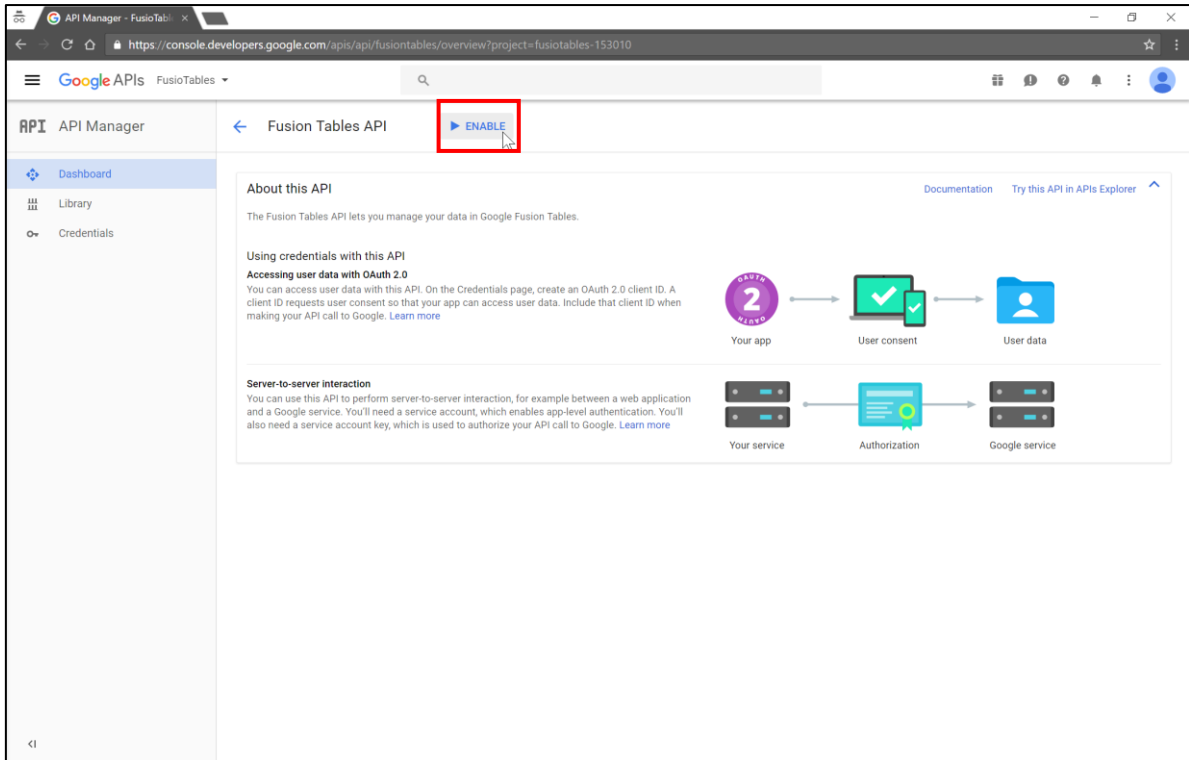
API Manager - FusioTabl ×

https://console.developers.google.com/apis/api/fusiontables/overview?project=fusiotables-153010

Google APIs FusioTables

API API Manager

Fusion Tables API

ENABLE

Dashboard

Library

Credentials

About this API

Documentation

Try this API in APIs Explorer

The Fusion Tables API lets you manage your data in Google Fusion Tables.

Using credentials with this API

Accessing user data with OAuth 2.0

You can access user data with this API. On the Credentials page, create an OAuth 2.0 client ID. A client ID requests user consent so that your app can access user data. Include that client ID when making your API call to Google. Learn more

OAUTH 2

Your app

User consent

User data

Server-to-server interaction

You can use this API to perform server-to-server interaction, for example between a web application and a Google service. You'll need a service account, which enables app-level authentication. You'll also need a service account key, which is used to authorize your API call to Google. Learn more

Your service

Authorization

Google service